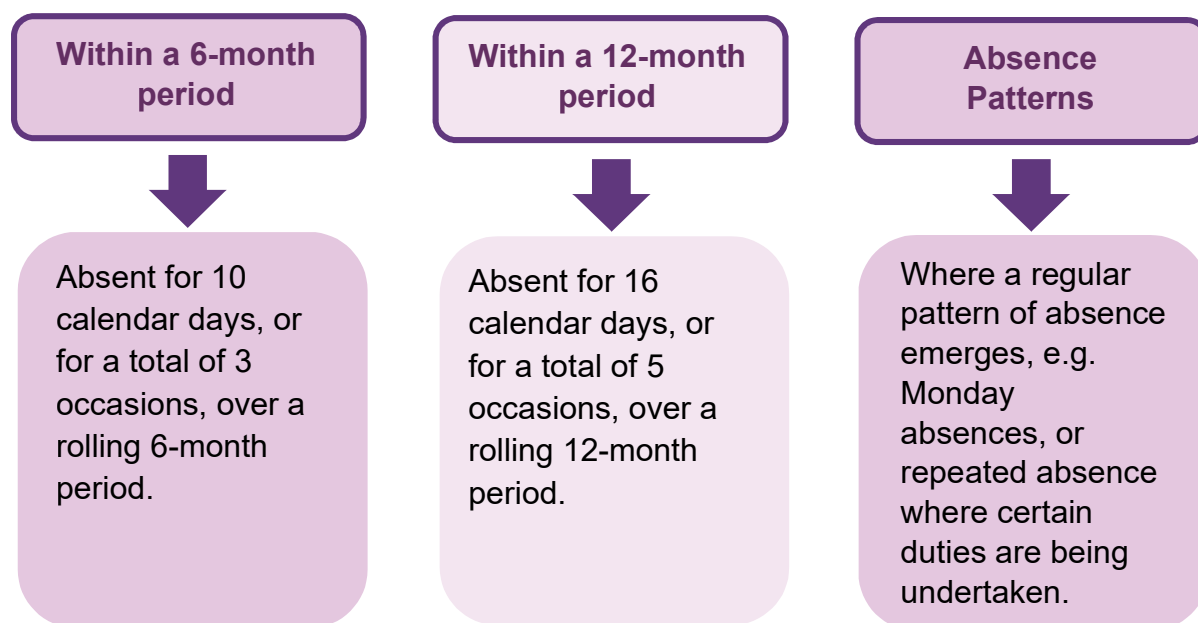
Within a 6-month period

Absent for 10 calendar days, or for a total of 3 occasions, over a rolling 6-month period.

Within a 12-month period

Absent for 16 calendar days, or for a total of 5 occasions, over a rolling 12-month period.

Absence Patterns

Where a regular pattern of absence emerges, e.g. Monday absences, or repeated absence where certain duties are being undertaken.